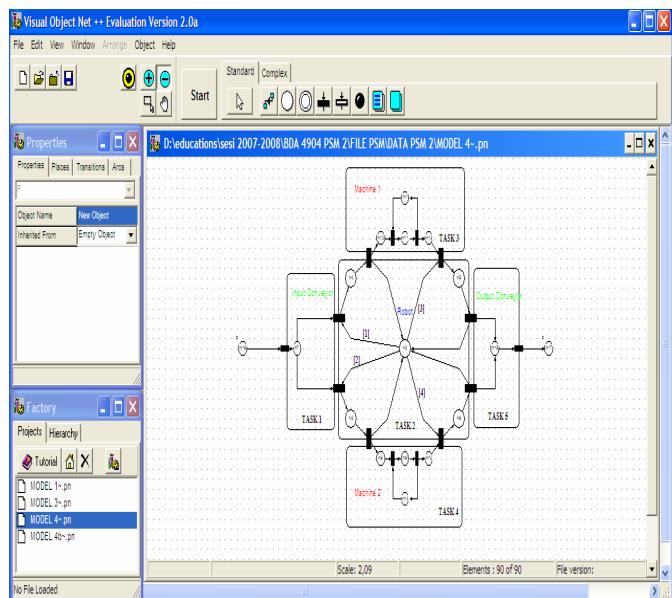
Visual Object Net ++ Evaluation Version 2.0a

File Edit View Window Arrange Object Help

Start

Standard Complex

Properties

Properties Places Transitions Arcs

| Object Name | New Object |
|---|---|
| Inherited From | Empty Object |

Factory

Projects Hierarchy

Tutorial

MODEL 1~.pn
MODEL 3~.pn
MODEL 4~.pn
MODEL 4b~.pn

D:\educations\sesi 2007-2008\BDA 4904 PSM 2\FILE PSM\DATA PSM 2\MODEL 4~.pn

Machine 1

TASK 3

Input Conveyor

Robot

[1]

[3]

[2]

[4]

Output Conveyor

TASK 1

TASK 2

TASK 5

Machine 2

TASK 4

No File Loaded

Scale: 2,09

Elements : 90 of 90

File version: